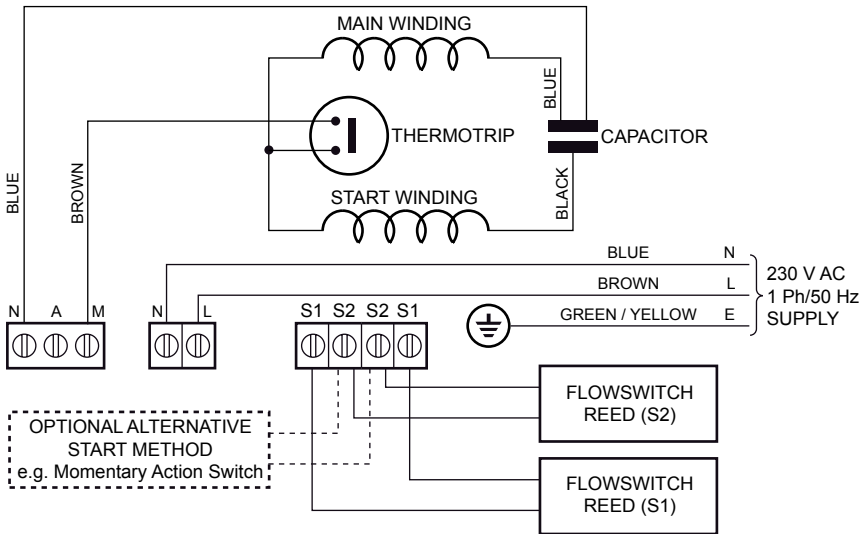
MAIN WINDING

BLUE

BROWN

THERMOTRIP

BLUE

CAPACITOR

BLACK

START WINDING

BLUE N

BROWN L

GREEN / YELLOW E

230 V AC
1 Ph/50 Hz
SUPPLY

N A M

N L

S1 S2 S2 S1

FLOWSWITCH
REED (S2)

FLOWSWITCH
REED (S1)

OPTIONAL ALTERNATIVE
START METHOD
e.g. Momentary Action Switch